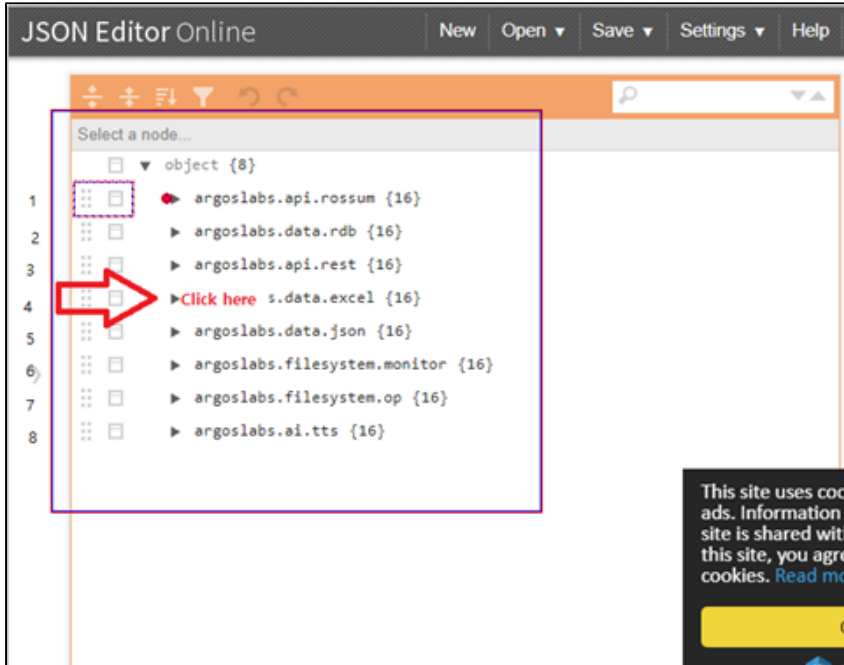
JSON Editor Online

New Open ▾ Save ▾ Settings ▾ Help

Select a node...

object {8}

1 argoslabs.api.rossum {16}

2 argoslabs.data.rdb {16}

3 argoslabs.api.rest {16}

4 Click here s.data.excel {16}

5 argoslabs.data.json {16}

6 argoslabs.filesystem.monitor {16}

7 argoslabs.filesystem.op {16}

8 argoslabs.ai.tts {16}

This site uses coo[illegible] ads. Information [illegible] site is shared wit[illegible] this site, you agre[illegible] cookies. Read mo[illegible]